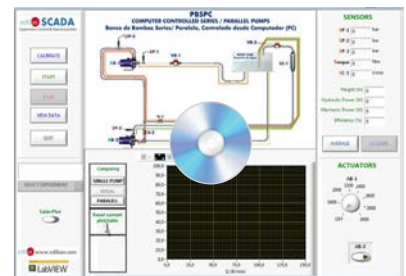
SCADA

PBSPC
COMPUTER CONTROLLED SERIES / PARALLEL PUMPS
Banco de Bombas Series/ Paralelo, Controlado desde Computador (PC)

CALIBRATE
START
STOP
VIEW DATA
EXIT

SENSORS
SP-1
SP-2
SP-3
Torque
SC-1

Height (m)
Hydraulic Power (W)
Mechanic Power (W)
Efficiency (%)

AVERAGE

ACTUATORS
AB-1
AB-2

SELECT EXPERIMENT

Comparing
SINGLE PUMP
SERIES
PARALLEL
Reset current plot/table

Table/Plot

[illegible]

LabVIEW